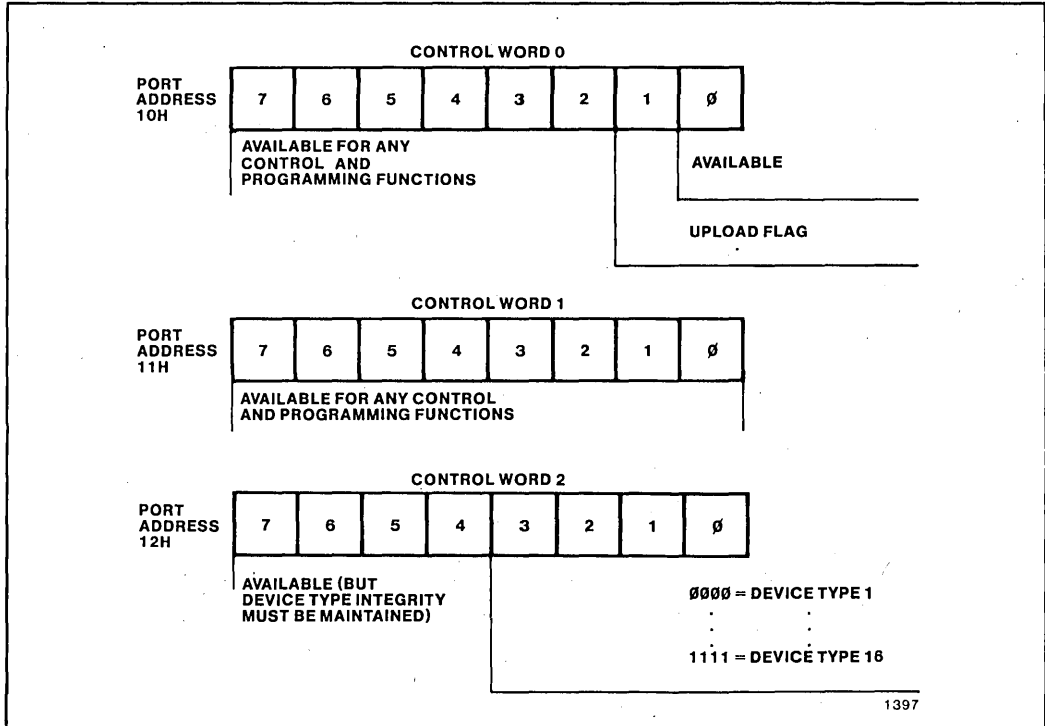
CONTROL WORD 0

PORT ADDRESS 10H

| 7 | 6 | 5 | 4 | 3 | 2 | 1 | Ø |
|---|---|---|---|---|---|---|---|

AVAILABLE FOR ANY CONTROL AND PROGRAMMING FUNCTIONS

AVAILABLE

UPLOAD FLAG

CONTROL WORD 1

PORT ADDRESS 11H

| 7 | 6 | 5 | 4 | 3 | 2 | 1 | Ø |
|---|---|---|---|---|---|---|---|

AVAILABLE FOR ANY CONTROL AND PROGRAMMING FUNCTIONS

CONTROL WORD 2

PORT ADDRESS 12H

| 7 | 6 | 5 | 4 | 3 | 2 | 1 | Ø |
|---|---|---|---|---|---|---|---|

AVAILABLE (BUT DEVICE TYPE INTEGRITY MUST BE MAINTAINED)

ØØØØ = DEVICE TYPE 1
. .
. .
1111 = DEVICE TYPE 16

1397